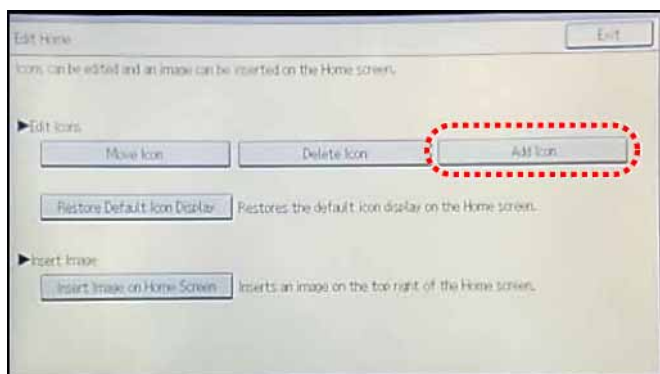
Edit Home

Exit

Icons can be edited and an image can be inserted on the Home screen.

▶Edit Icons

Move Icon

Delete Icon

Add Icon

Restore Default Icon Display

Restores the default icon display on the Home screen.

▶Insert Image

Insert Image on Home Screen

Inserts an image on the top right of the Home screen.